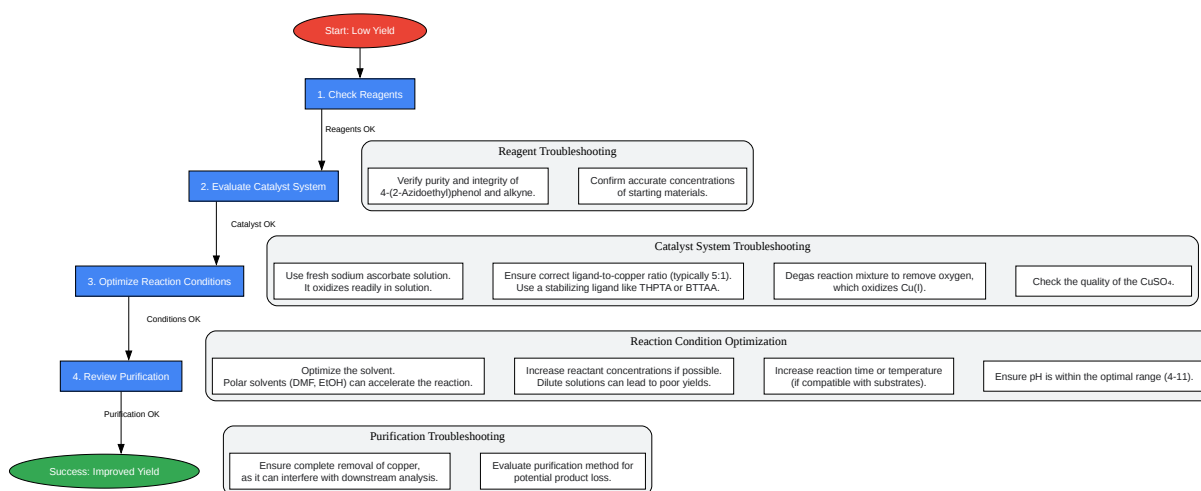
Start: Low Yield

1. Check Reagents

Reagents OK

Reagent Troubleshooting

Verify purity and integrity of 4-(2-Azidoethyl)phenol and alkyne.

Confirm accurate concentrations of starting materials.

2. Evaluate Catalyst System

Catalyst OK

Catalyst System Troubleshooting

Use fresh sodium ascorbate solution. It oxidizes readily in solution.

Ensure correct ligand-to-copper ratio (typically 5:1). Use a stabilizing ligand like THPTA or BTTAA.

Degas reaction mixture to remove oxygen, which oxidizes Cu(I).

Check the quality of the $CuSO_4$.

3. Optimize Reaction Conditions

Conditions OK

Reaction Condition Optimization

Optimize the solvent. Polar solvents (DMF, EtOH) can accelerate the reaction.

Increase reactant concentrations if possible. Dilute solutions can lead to poor yields.

Increase reaction time or temperature (if compatible with substrates).

Ensure pH is within the optimal range (4-11).

4. Review Purification

Purification OK

Purification Troubleshooting

Ensure complete removal of copper, as it can interfere with downstream analysis.

Evaluate purification method for potential product loss.

Success: Improved Yield